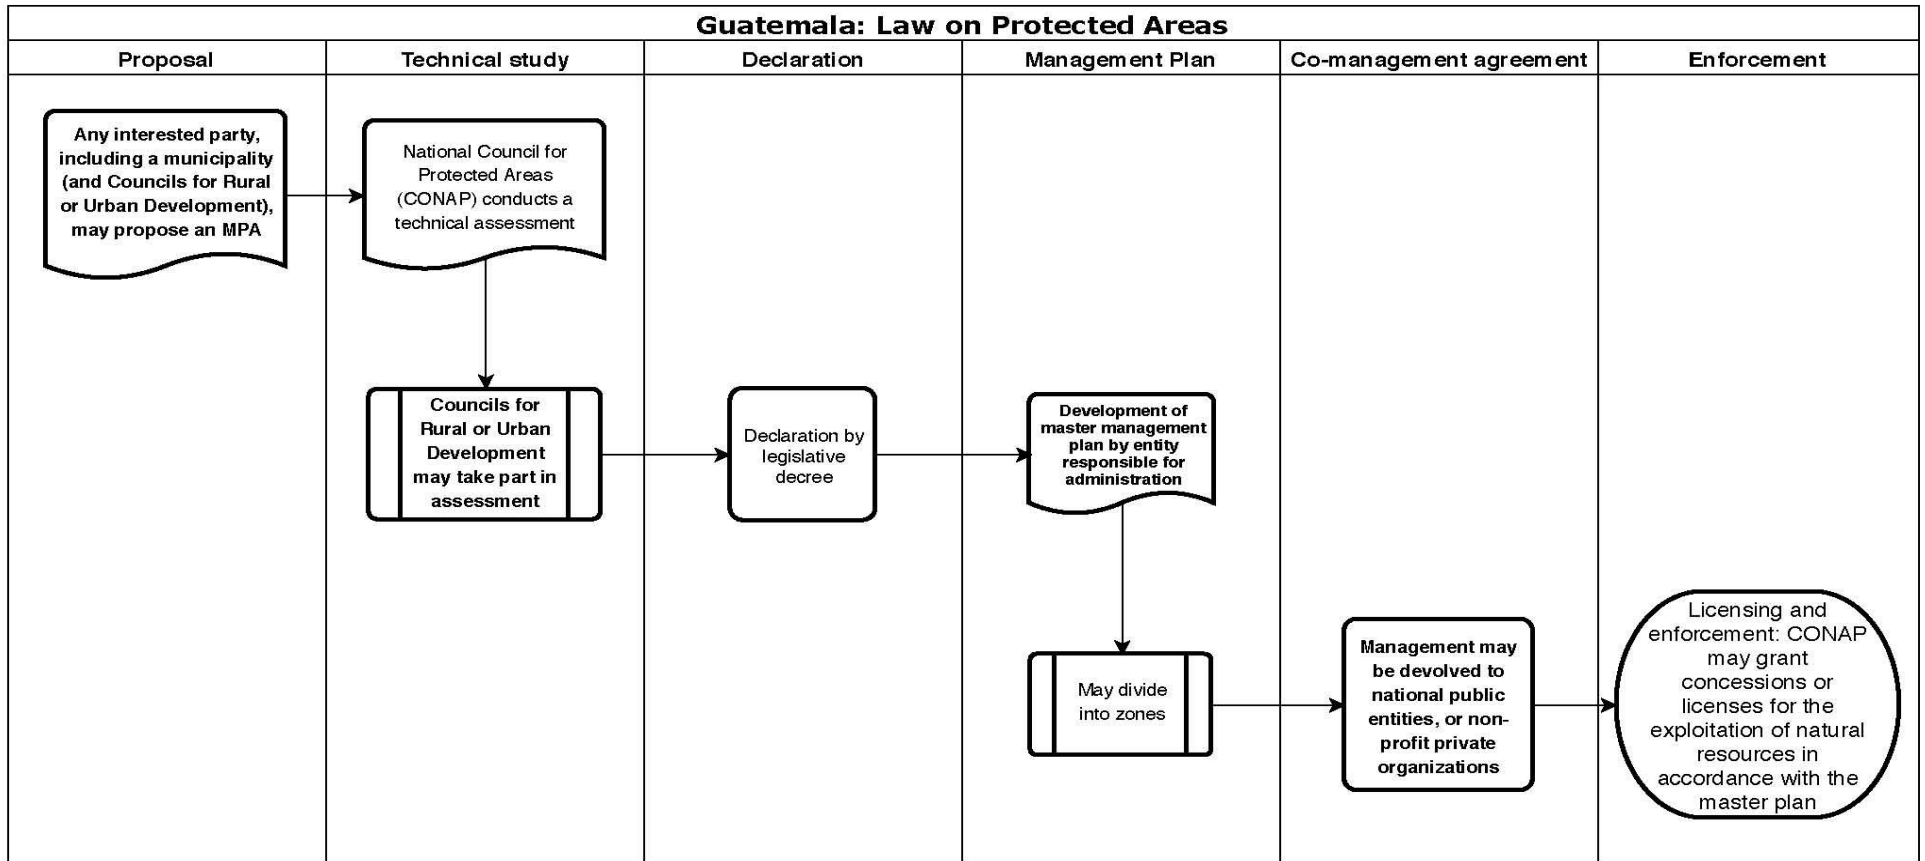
Guatemala: Law on Protected Areas

Proposal

Technical study

Declaration

Management Plan

Co-management agreement

Enforcement

Any interested party, including a municipality (and Councils for Rural or Urban Development), may propose an MPA

National Council for Protected Areas (CONAP) conducts a technical assessment

Councils for Rural or Urban Development may take part in assessment

Declaration by legislative decree

Development of master management plan by entity responsible for administration

May divide into zones

Management may be devolved to national public entities, or non-profit private organizations

Licensing and enforcement: CONAP may grant concessions or licenses for the exploitation of natural resources in accordance with the master plan